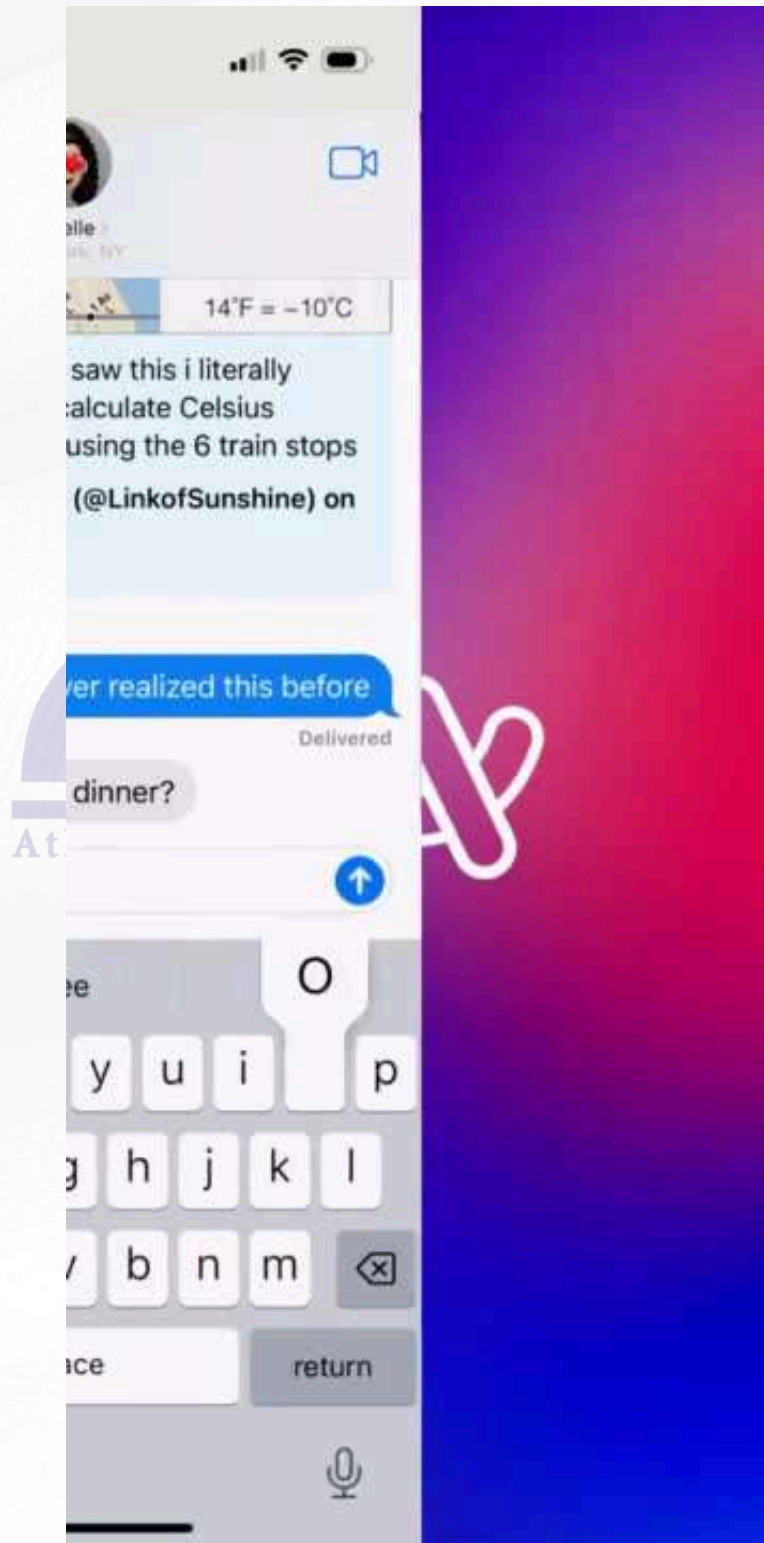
elle
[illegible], NY

$14^\circ F = -10^\circ C$

saw this i literally
alculate Celsius
using the 6 train stops

(@LinkofSunshine) on

ver realized this before
Delivered

dinner?

At

ee
O
y u i p
g h j k l
b n m
ace
return